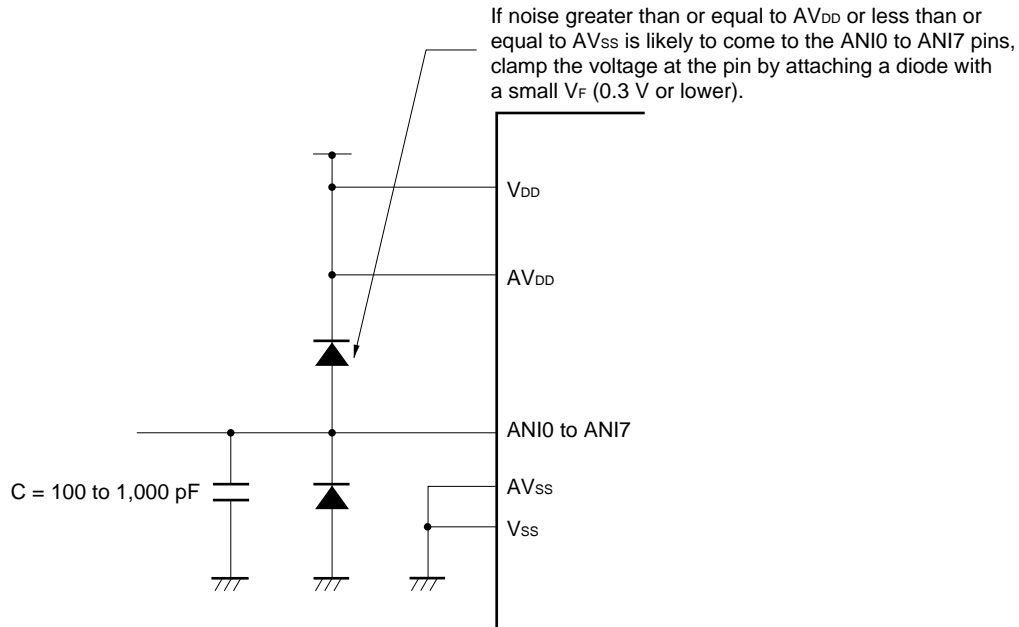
If noise greater than or equal to $AV_{DD}$ or less than or equal to $AV_{SS}$ is likely to come to the ANI0 to ANI7 pins, clamp the voltage at the pin by attaching a diode with a small $V_F$ (0.3 V or lower).

$V_{DD}$

$AV_{DD}$

ANI0 to ANI7

C = 100 to 1,000 pF

$AV_{SS}$

$V_{SS}$